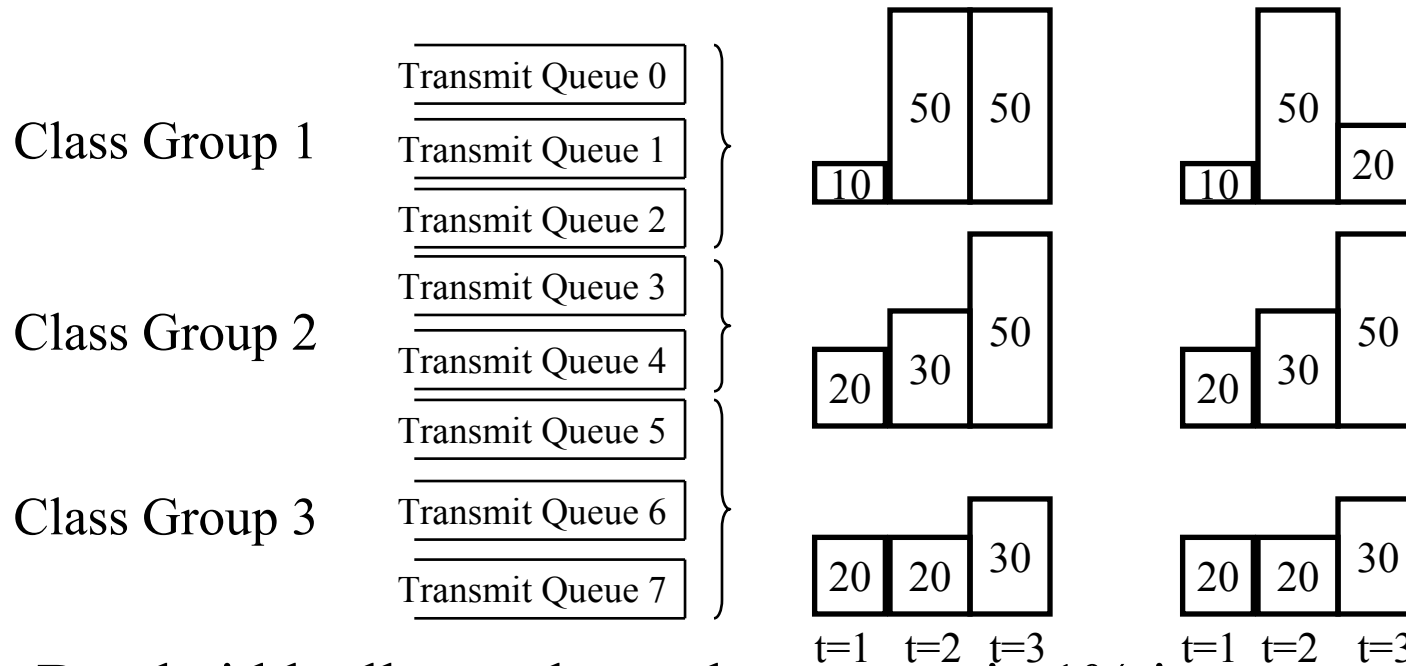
Class Group 1

Transmit Queue 0

Transmit Queue 1

Transmit Queue 2

Class Group 2

Transmit Queue 3

Transmit Queue 4

Class Group 3

Transmit Queue 5

Transmit Queue 6

Transmit Queue 7

10 50 50

20 30 50

20 20 30

t=1 t=2 t=3

10 50 20

20 30 50

20 20 30

t=1 t=2 t=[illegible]

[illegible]